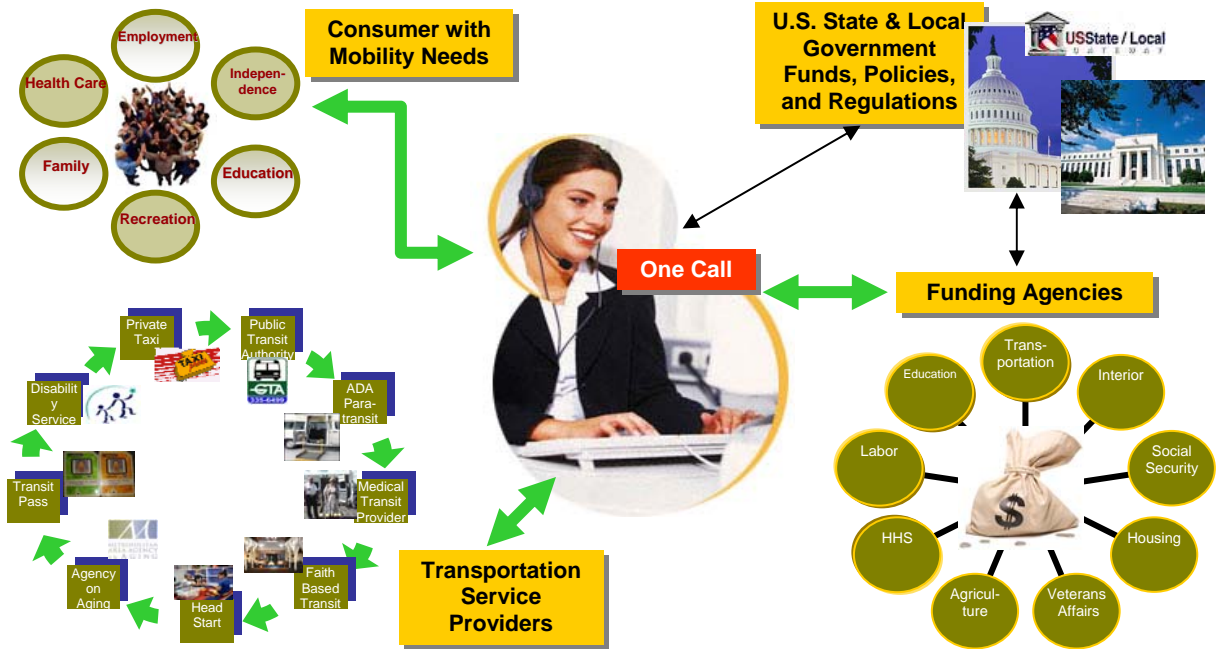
Employment
Health Care
Independence
Family
Education
Recreation

Consumer with Mobility Needs

U.S. State & Local Government Funds, Policies, and Regulations

USState / Local GATEWAY

One Call

Funding Agencies

Private Taxi
TAXI
Public Transit Authority
CTA
ADA Paratransit
Medical Transit Provider
Faith Based Transit
Head Start
Agency on Aging
Transit Pass
Disability Service

Transportation Service Providers

Education
Transportation
Interior
Labor
Social Security
HHS
Housing
Agriculture
Veterans Affairs
$